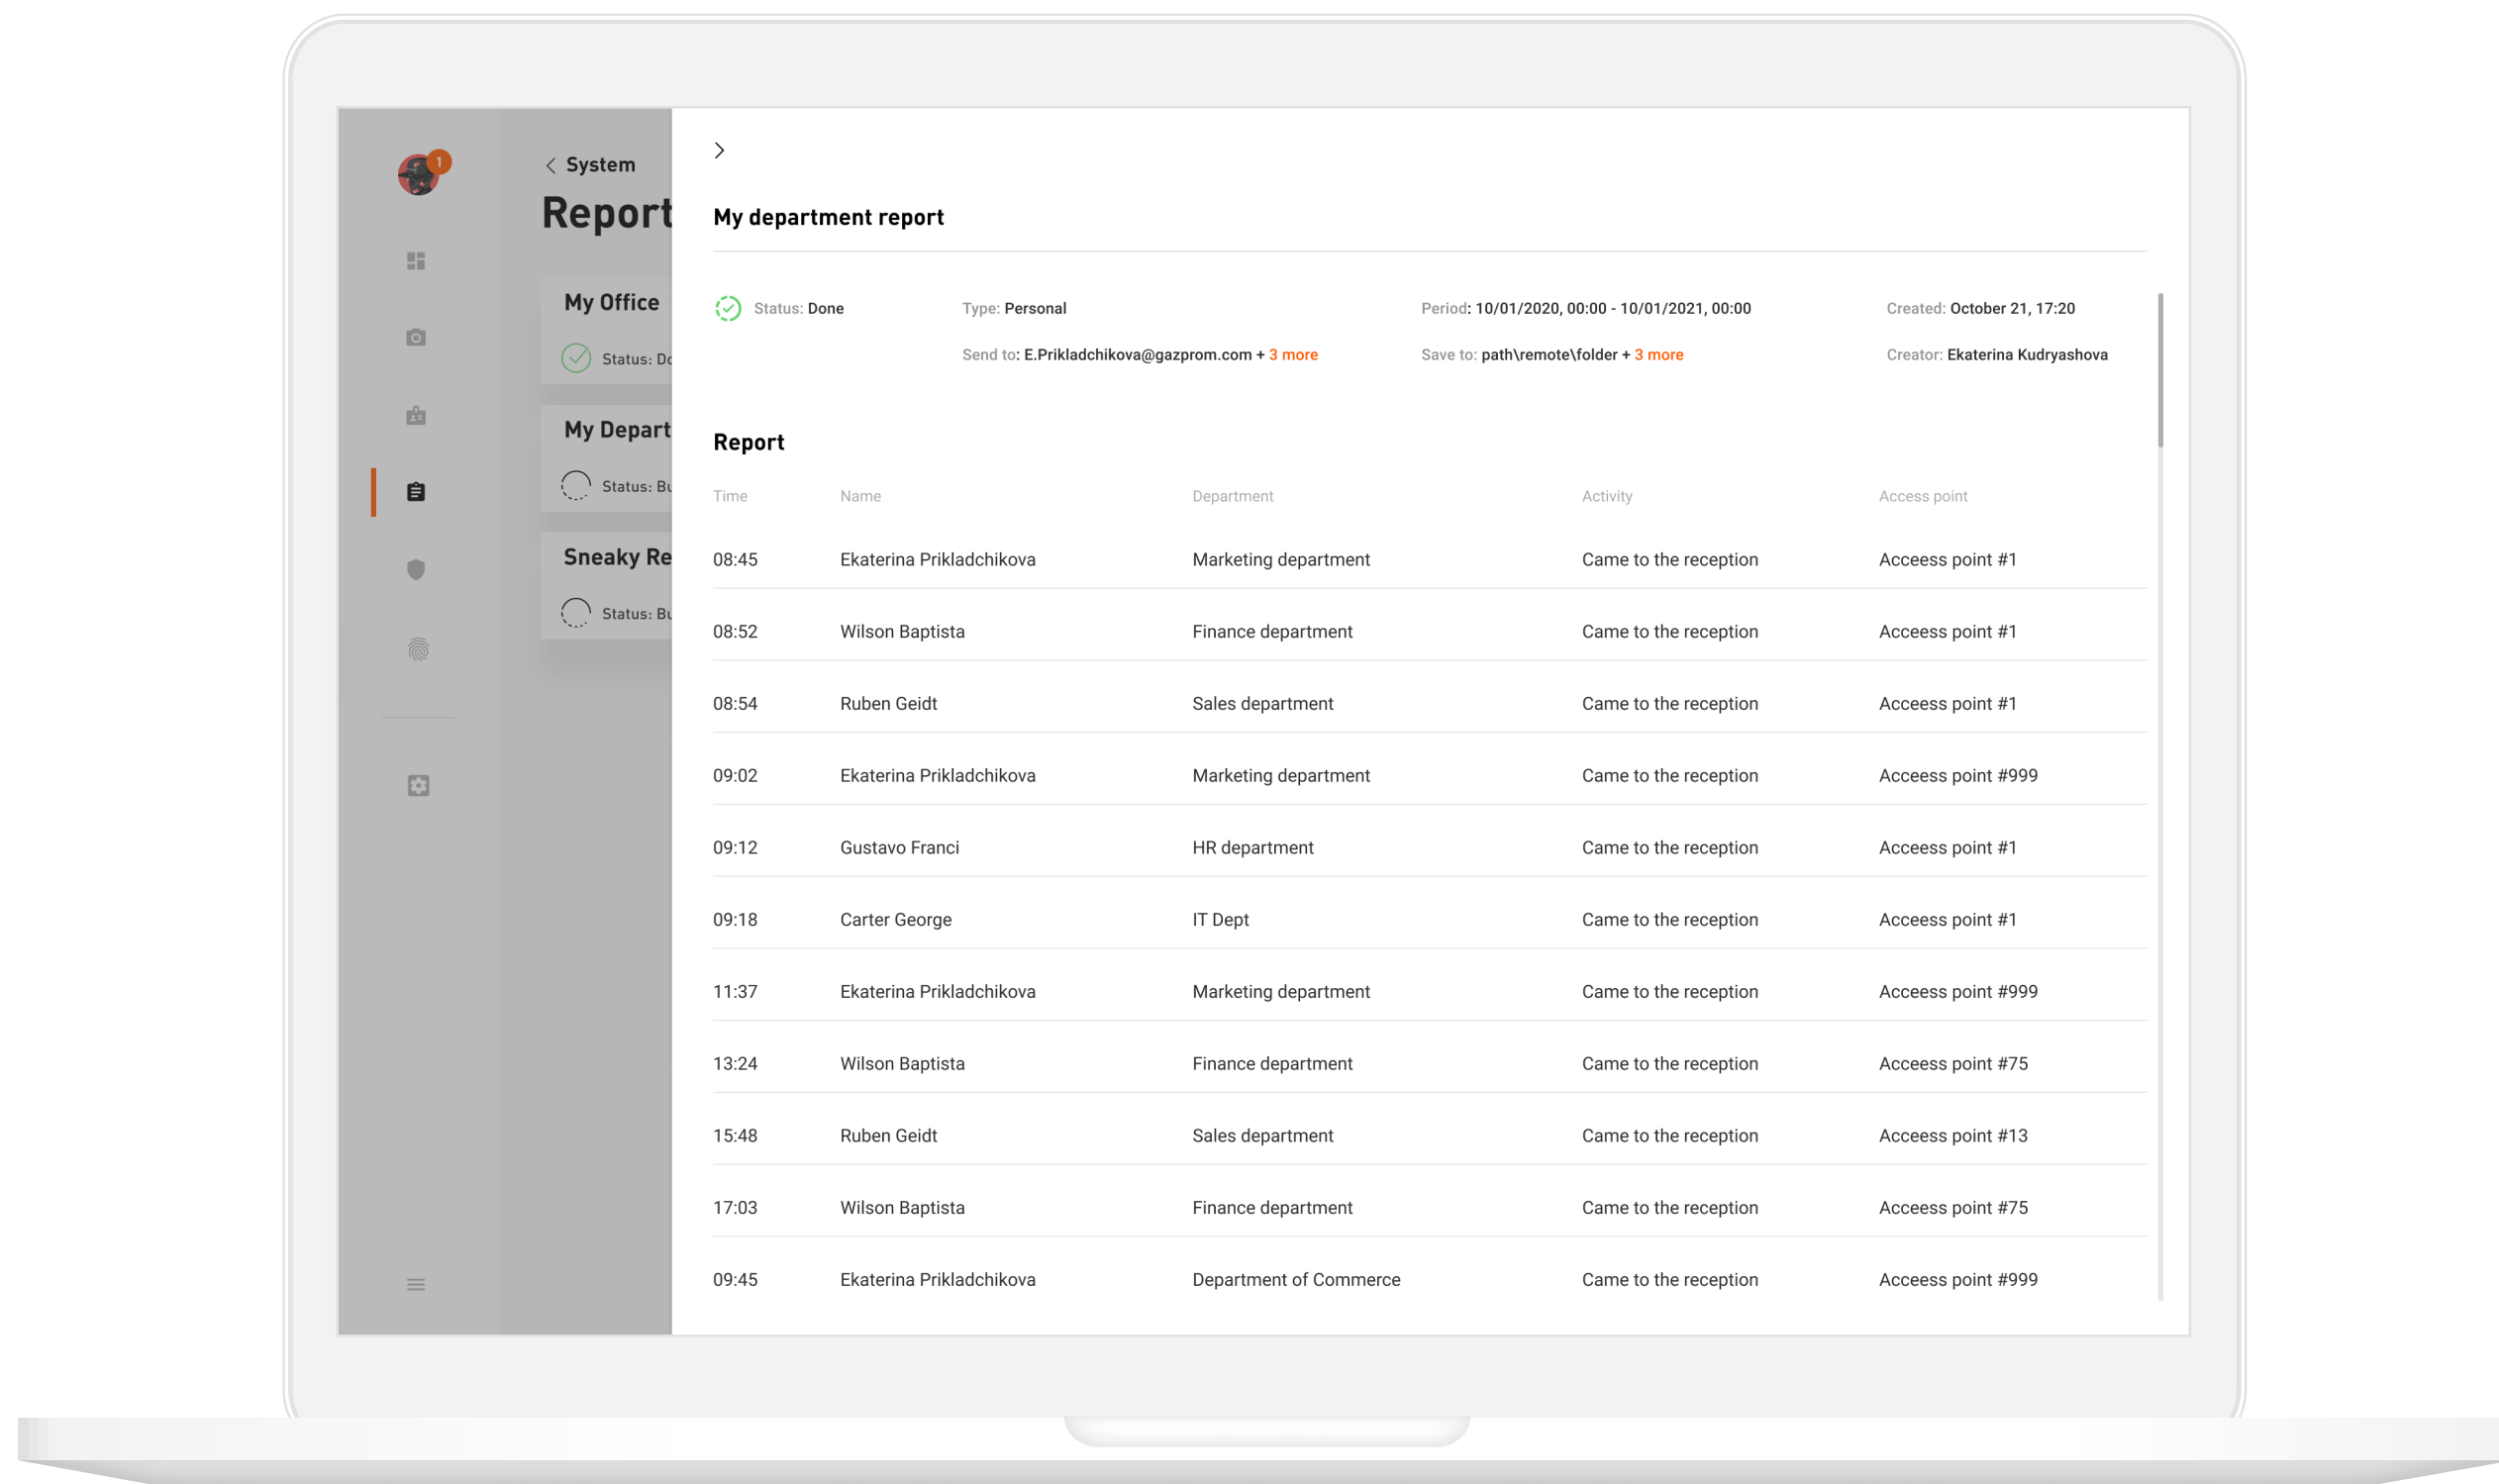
1

System

Report

My Office

Status: Do

My Depart

Status: Bu

Sneaky Re

Status: Bu

My department report

Status: Done

Type: Personal

Period: 10/01/2020, 00:00 - 10/01/2021, 00:00

Created: October 21, 17:20

Send to: E.Prikladchikova@gazprom.com + 3 more

Save to: path\remote\folder + 3 more

Creator: Ekaterina Kudryashova

Report

| Time | Name | Department | Activity | Access point |
|---|---|---|---|---|
| 08:45 | Ekaterina Prikladchikova | Marketing department | Came to the reception | Acceess point #1 |
| 08:52 | Wilson Baptista | Finance department | Came to the reception | Acceess point #1 |
| 08:54 | Ruben Geidt | Sales department | Came to the reception | Acceess point #1 |
| 09:02 | Ekaterina Prikladchikova | Marketing department | Came to the reception | Acceess point #999 |
| 09:12 | Gustavo Franci | HR department | Came to the reception | Acceess point #1 |
| 09:18 | Carter George | IT Dept | Came to the reception | Acceess point #1 |
| 11:37 | Ekaterina Prikladchikova | Marketing department | Came to the reception | Acceess point #999 |
| 13:24 | Wilson Baptista | Finance department | Came to the reception | Acceess point #75 |
| 15:48 | Ruben Geidt | Sales department | Came to the reception | Acceess point #13 |
| 17:03 | Wilson Baptista | Finance department | Came to the reception | Acceess point #75 |
| 09:45 | Ekaterina Prikladchikova | Department of Commerce | Came to the reception | Acceess point #999 |